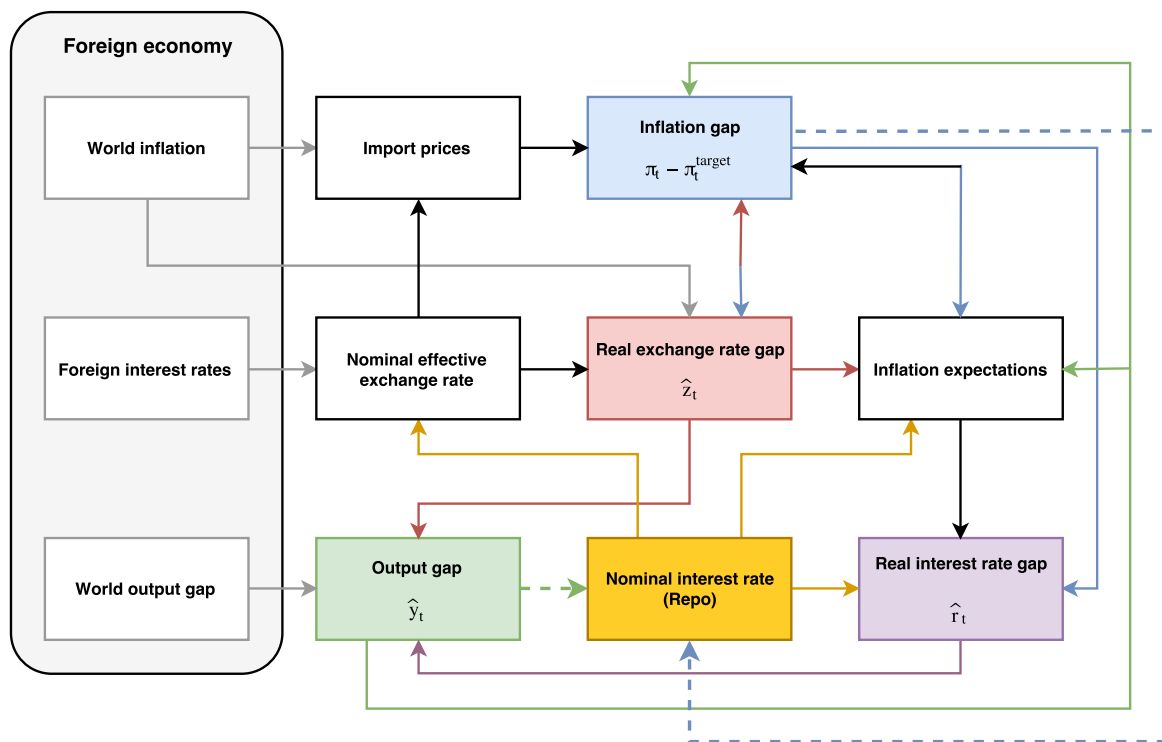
Foreign economy

World inflation

Import prices

Inflation gap

$\pi_t - \pi_t^{target}$

Foreign interest rates

Nominal effective exchange rate

Real exchange rate gap

$\hat{z}_t$

Inflation expectations

World output gap

Output gap

$\hat{y}_t$

Nominal interest rate (Repo)

Real interest rate gap

$\hat{r}_t$